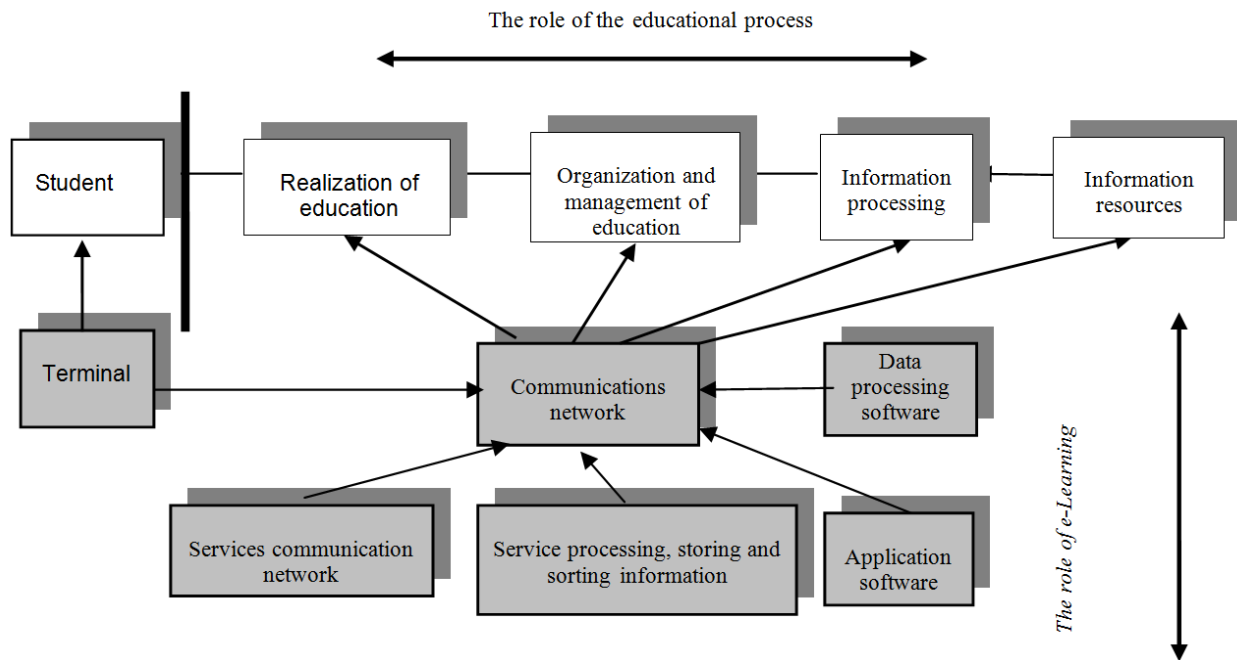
The role of the educational process

Student

Realization of education

Organization and management of education

Information processing

Information resources

Terminal

Communications network

Data processing software

The role of e-Learning

Services communication network

Service processing, storing and sorting information

Application software